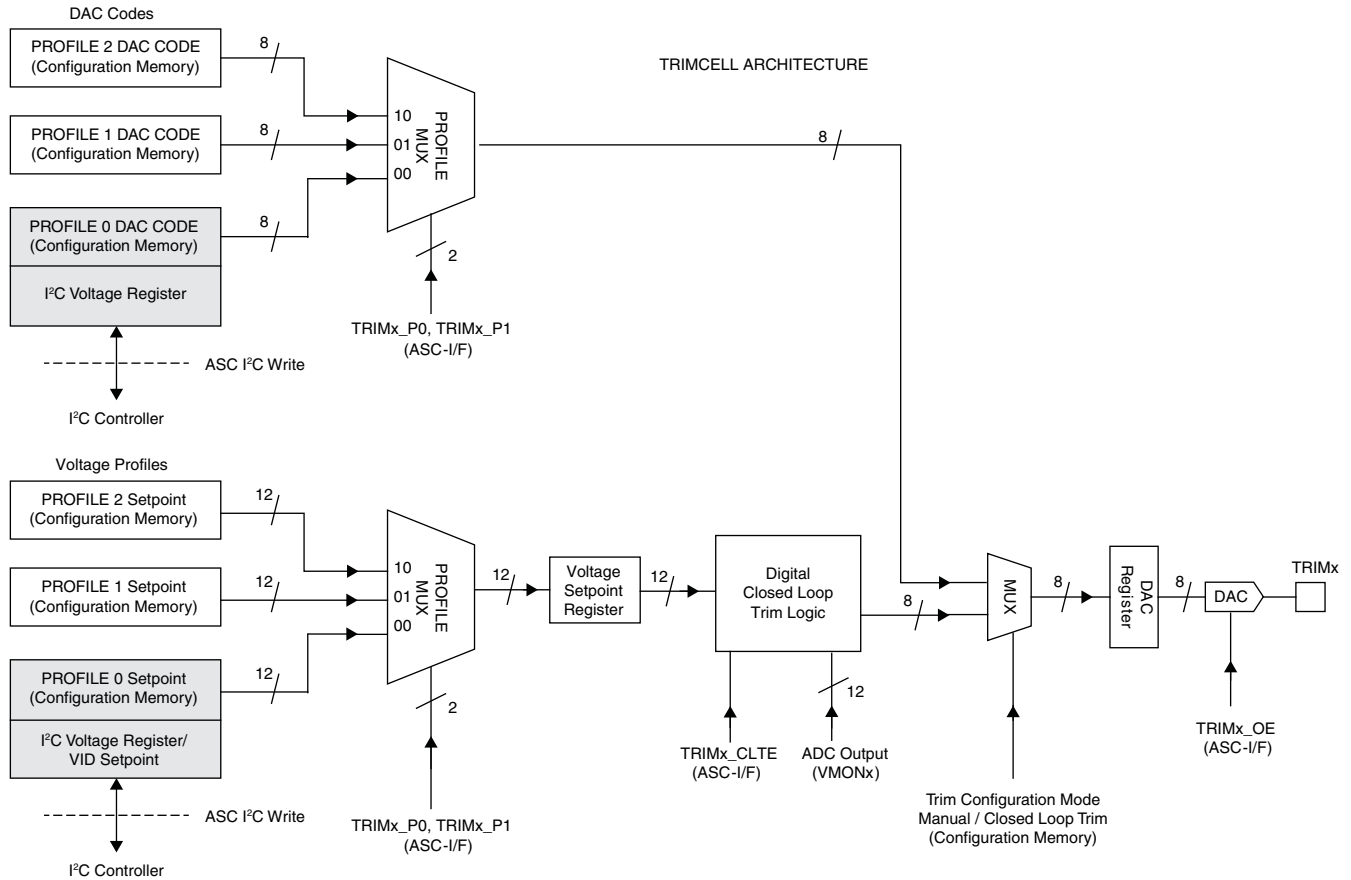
DAC Codes

TRIMCELL ARCHITECTURE

PROFILE 2 DAC CODE (Configuration Memory)

8

PROFILE 1 DAC CODE (Configuration Memory)

8

PROFILE 0 DAC CODE (Configuration Memory)

8

I²C Voltage Register

10
01
00

PROFILE MUX

2

8

TRIMx_P0, TRIMx_P1 (ASC-I/F)

ASC I²C Write

I²C Controller

Voltage Profiles

PROFILE 2 Setpoint (Configuration Memory)

12

PROFILE 1 Setpoint (Configuration Memory)

12

PROFILE 0 Setpoint (Configuration Memory)

12

I²C Voltage Register/ VID Setpoint

10
01
00

PROFILE MUX

12

Voltage Setpoint Register

12

Digital Closed Loop Trim Logic

8

MUX

8

DAC Register

8

DAC

TRIMx

2

TRIMx_P0, TRIMx_P1 (ASC-I/F)

12

TRIMx_CLTE (ASC-I/F)

ADC Output (VMONx)

Trim Configuration Mode Manual / Closed Loop Trim (Configuration Memory)

TRIMx_OE (ASC-I/F)

ASC I²C Write

I²C Controller